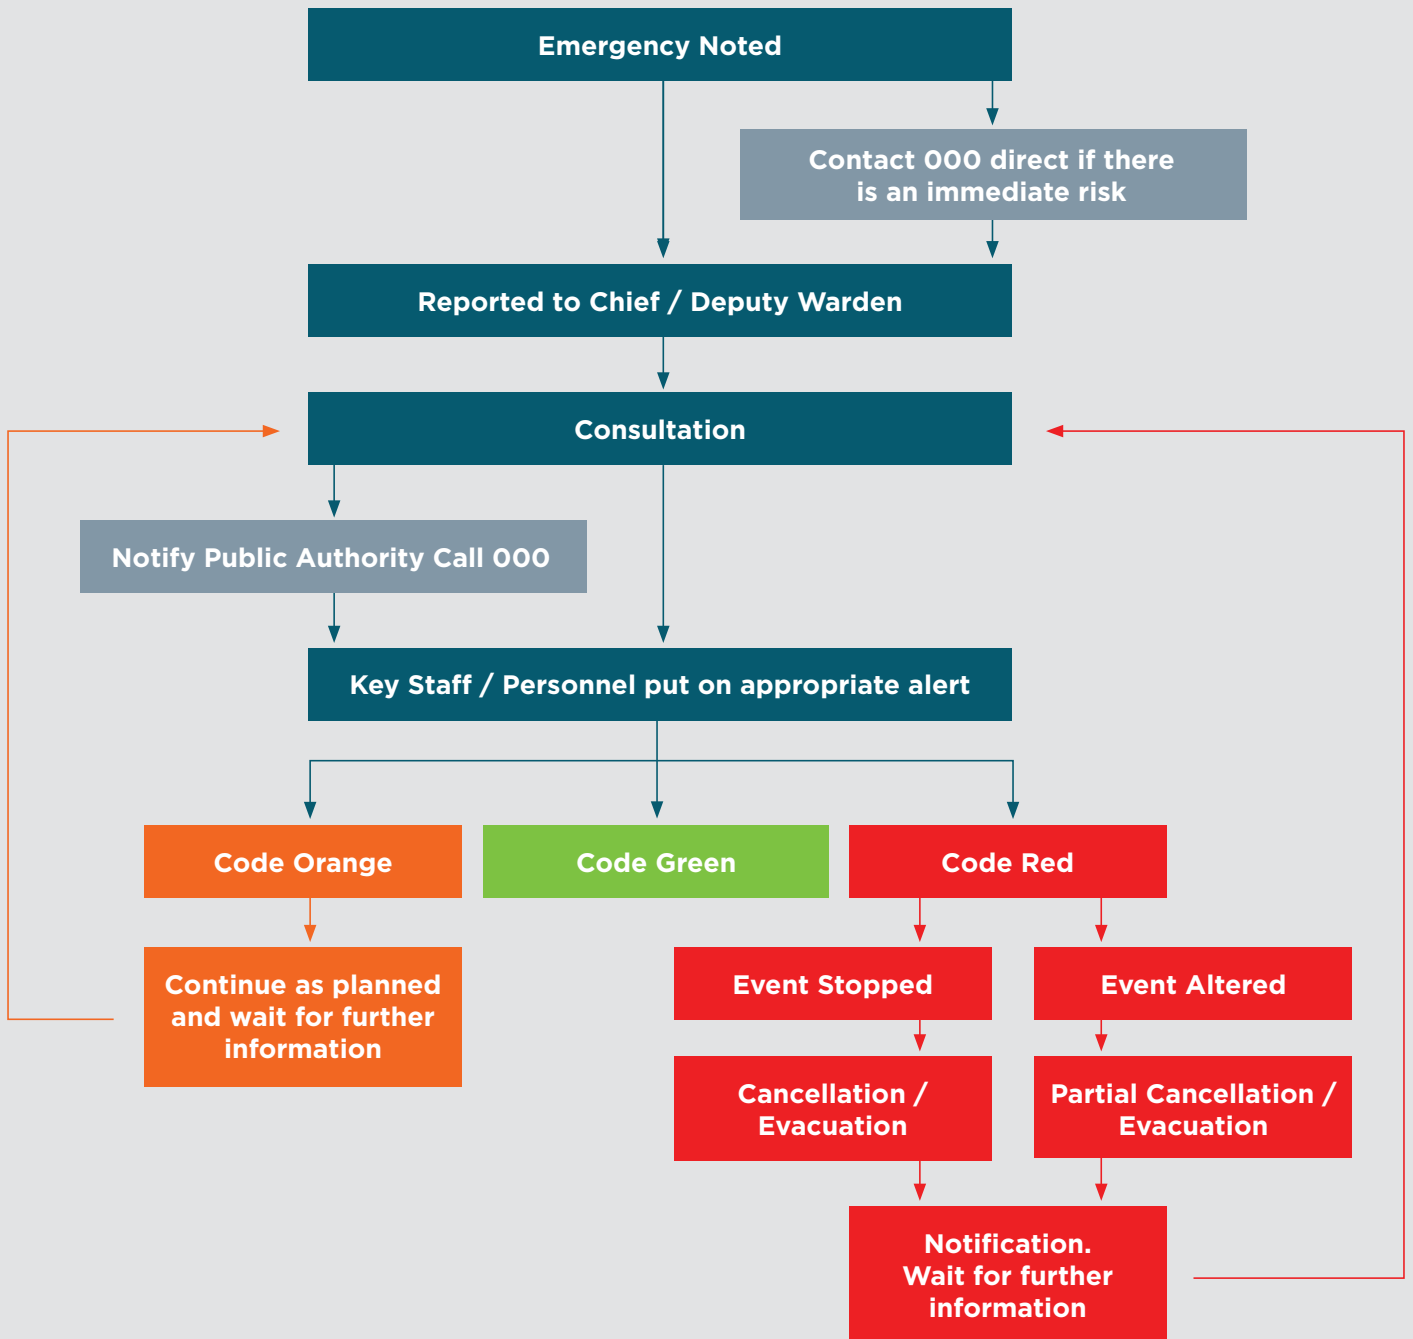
Emergency Noted

Contact 000 direct if there is an immediate risk

Reported to Chief / Deputy Warden

Consultation

Notify Public Authority Call 000

Key Staff / Personnel put on appropriate alert

Code Orange

Code Green

Code Red

Continue as planned and wait for further information

Event Stopped

Event Altered

Cancellation / Evacuation

Partial Cancellation / Evacuation

Notification. Wait for further information